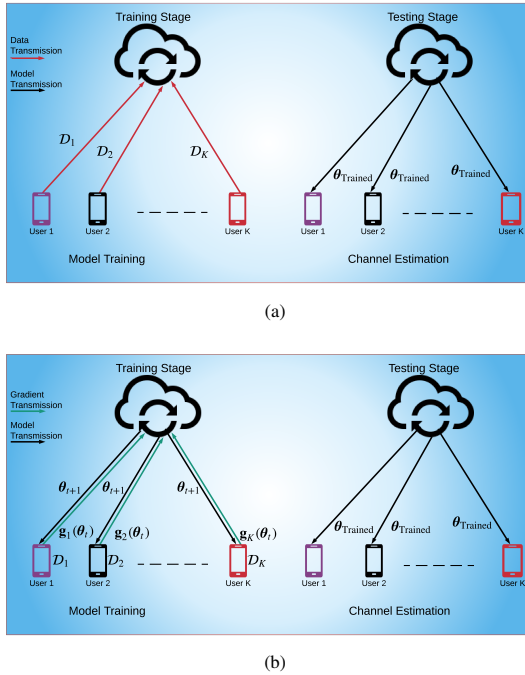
Training Stage

Testing Stage

Data Transmission

Model Transmission

$\mathcal{D}_1$

$\mathcal{D}_2$

$\mathcal{D}_K$

$\boldsymbol{\theta}_{\text{Trained}}$

$\boldsymbol{\theta}_{\text{Trained}}$

$\boldsymbol{\theta}_{\text{Trained}}$

User 1

User 2

User K

User 1

User 2

User K

Model Training

Channel Estimation

(a)

Training Stage

Testing Stage

Gradient Transmission

Model Transmission

$\boldsymbol{\theta}_{t+1}$

$\boldsymbol{\theta}_{t+1}$

$\boldsymbol{\theta}_{t+1}$

$\mathbf{g}_1(\boldsymbol{\theta}_t)$

$\mathbf{g}_2(\boldsymbol{\theta}_t)$

$\mathbf{g}_K(\boldsymbol{\theta}_t)$

$\mathcal{D}_1$

$\mathcal{D}_2$

$\mathcal{D}_K$

$\boldsymbol{\theta}_{\text{Trained}}$

$\boldsymbol{\theta}_{\text{Trained}}$

$\boldsymbol{\theta}_{\text{Trained}}$

User 1

User 2

User K

User 1

User 2

User K

Model Training

Channel Estimation

(b)